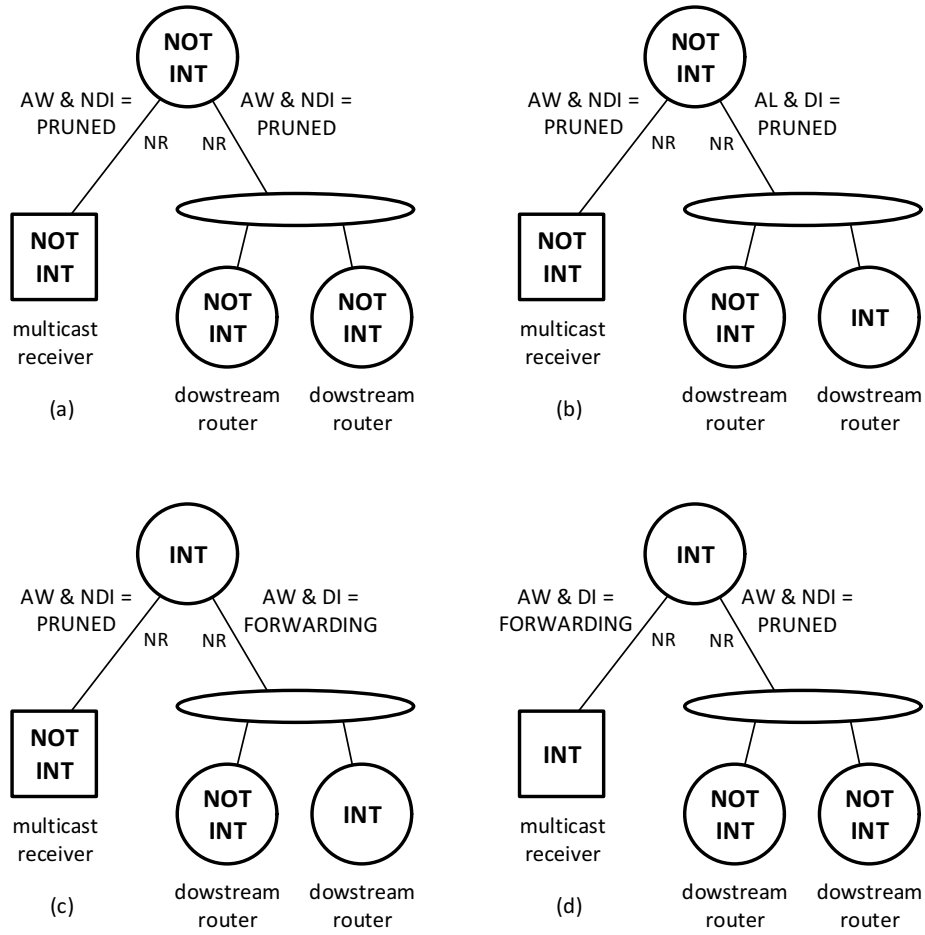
NOT INT

AW & NDI = PRUNED

AW & NDI = PRUNED

NR NR

NOT INT

multicast receiver

NOT INT

NOT INT

dowstream router

dowstream router

(a)

NOT INT

AW & NDI = PRUNED

AL & DI = PRUNED

NR NR

NOT INT

multicast receiver

NOT INT

INT

dowstream router

dowstream router

(b)

INT

AW & NDI = PRUNED

AW & DI = FORWARDING

NR NR

NOT INT

multicast receiver

NOT INT

INT

dowstream router

dowstream router

(c)

INT

AW & DI = FORWARDING

AW & NDI = PRUNED

NR NR

INT

multicast receiver

NOT INT

NOT INT

dowstream router

dowstream router

(d)